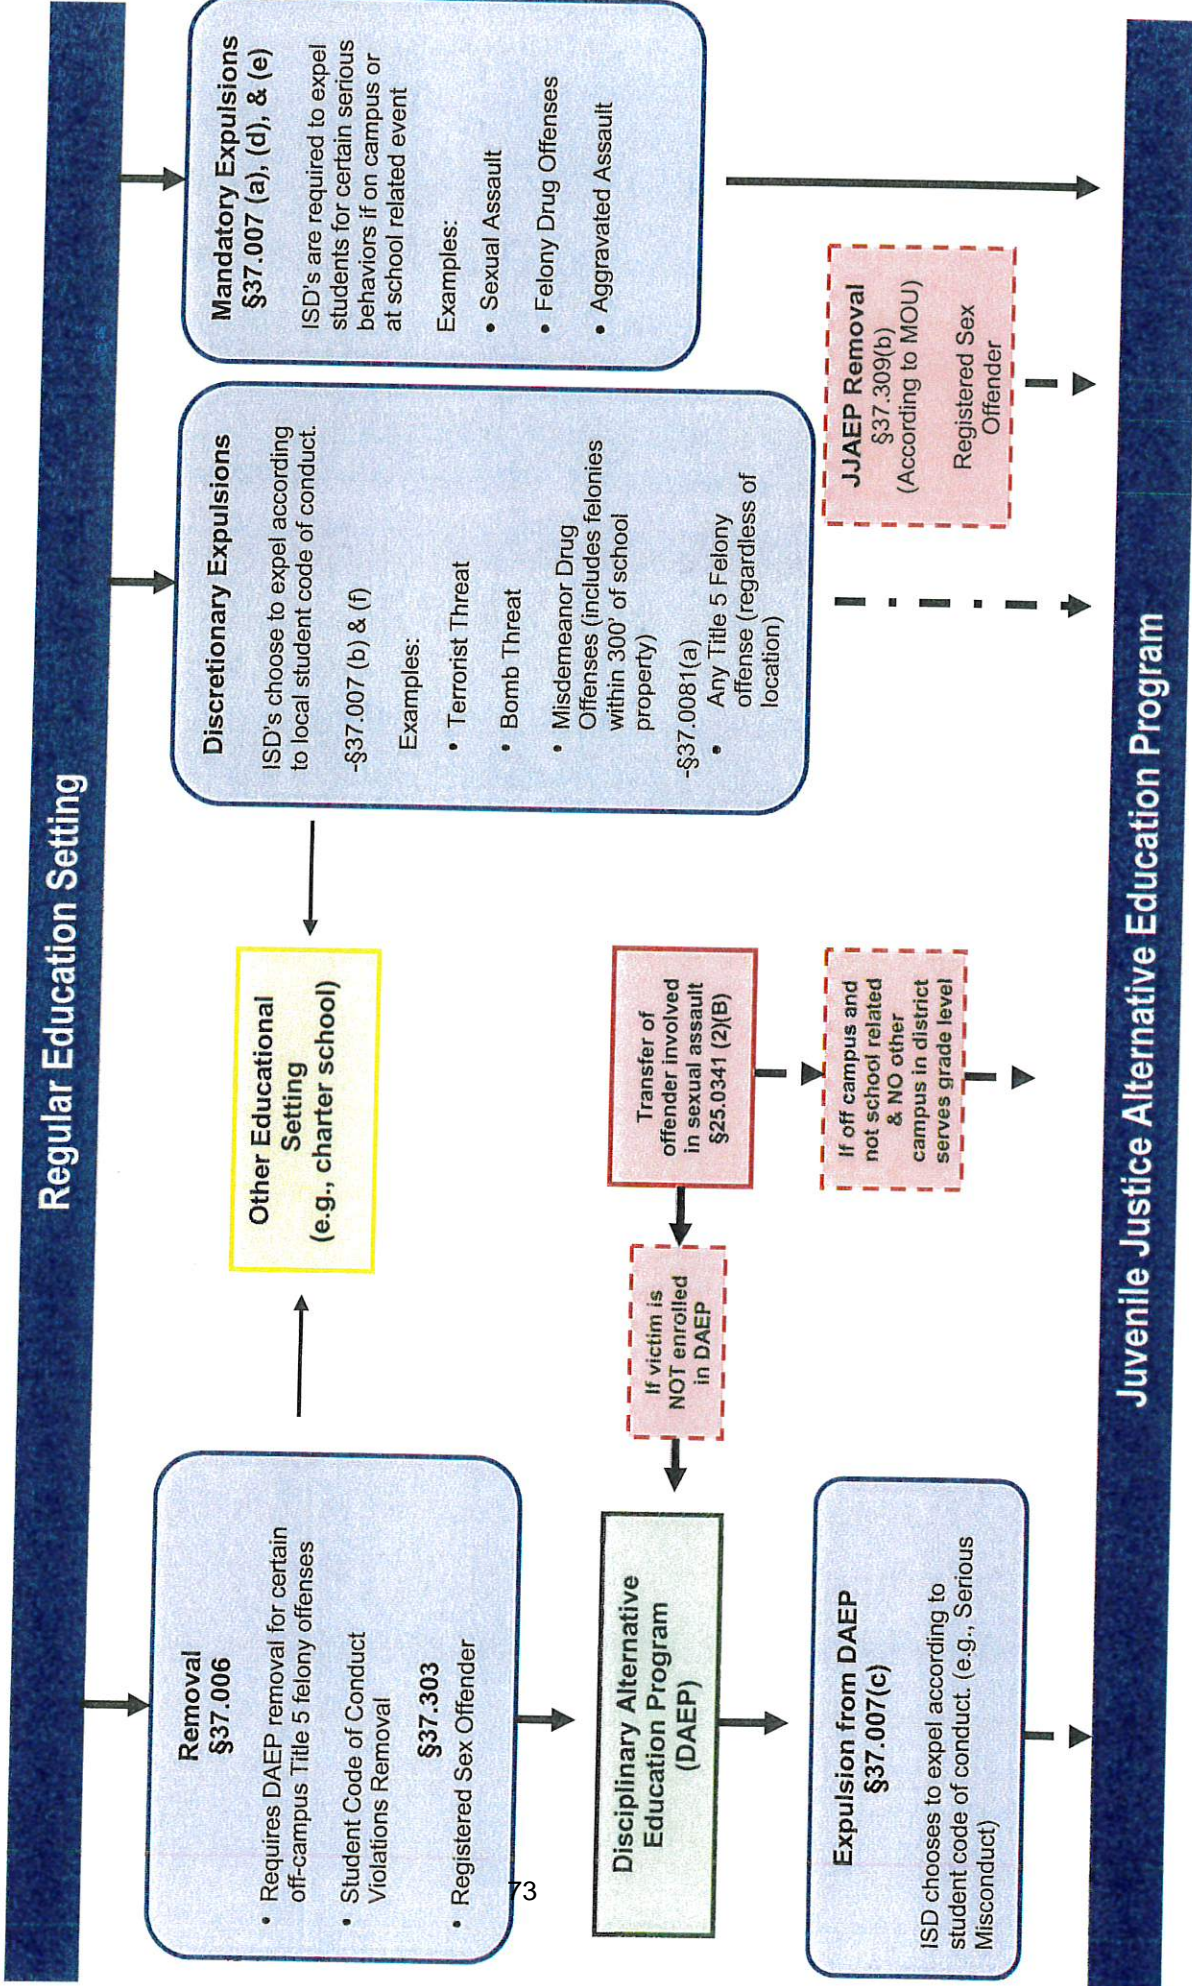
Regular Education Setting

Removal
§37.006

• Requires DAEP removal for certain off-campus Title 5 felony offenses

• Student Code of Conduct Violations Removal

§37.303

• Registered Sex Offender

Other Educational Setting
(e.g., charter school)

Discretionary Expulsions

ISD's choose to expel according to local student code of conduct.

-§37.007 (b) & (f)

Examples:

• Terrorist Threat

• Bomb Threat

• Misdemeanor Drug Offenses (includes felonies within 300' of school property)

-§37.0081(a)

• Any Title 5 Felony offense (regardless of location)

Mandatory Expulsions
§37.007 (a), (d), & (e)

ISD's are required to expel students for certain serious behaviors if on campus or at school related event

Examples:

• Sexual Assault

• Felony Drug Offenses

• Aggravated Assault

Disciplinary Alternative Education Program
(DAEP)

If victim is NOT enrolled in DAEP

Transfer of offender involved in sexual assault
§25.0341 (2)(B)

If off campus and not school related & NO other campus in district serves grade level

JJAEP Removal
§37.309(b)
(According to MOU)

Registered Sex Offender

Expulsion from DAEP
§37.007(c)

ISD chooses to expel according to student code of conduct. (e.g., Serious Misconduct)

73

Juvenile Justice Alternative Education Program